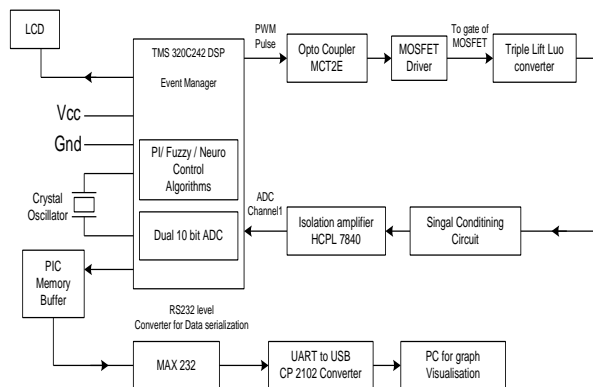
LCD

TMS 320C242 DSP

Event Manager

PWM Pulse

Opto Coupler MCT2E

MOSFET Driver

To gate of MOSFET

Triple Lift Luo converter

Vcc

Gnd

PI/ Fuzzy / Neuro Control Algorithms

Crystal Oscillator

Dual 10 bit ADC

ADC Channel1

Isolation amplifier HCPL 7840

Singal Conditining Circuit

PIC Memory Buffer

RS232 level Converter for Data serialization

MAX 232

UART to USB CP 2102 Converter

PC for graph Visualisation